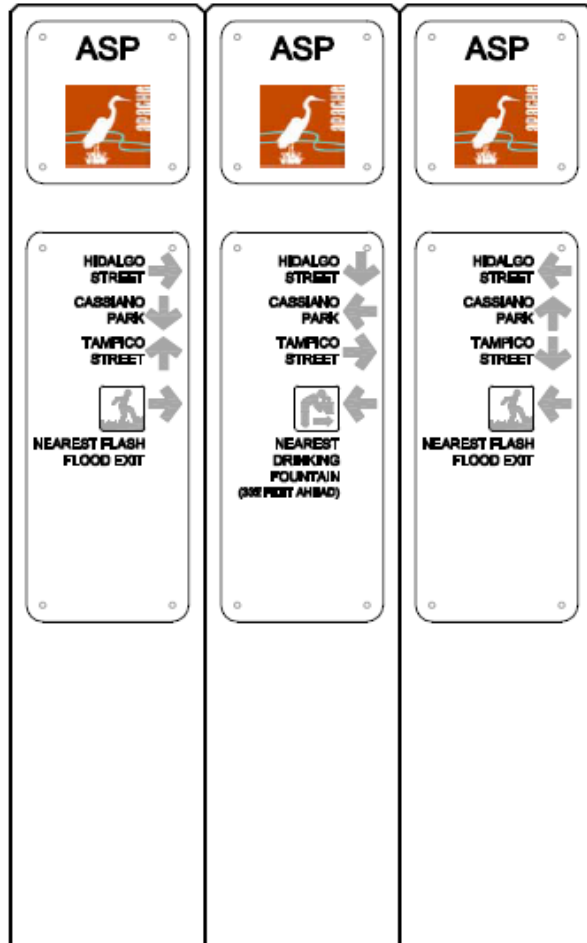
ASP

HIDALGO STREET

CASSIANO PARK

TAMPICO STREET

NEAREST FLASH FLOOD EXIT

ASP

HIDALGO STREET

CASSIANO PARK

TAMPICO STREET

NEAREST DRINKING FOUNTAIN
([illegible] FEET AHEAD)

ASP

HIDALGO STREET

CASSIANO PARK

TAMPICO STREET

NEAREST FLASH FLOOD EXIT